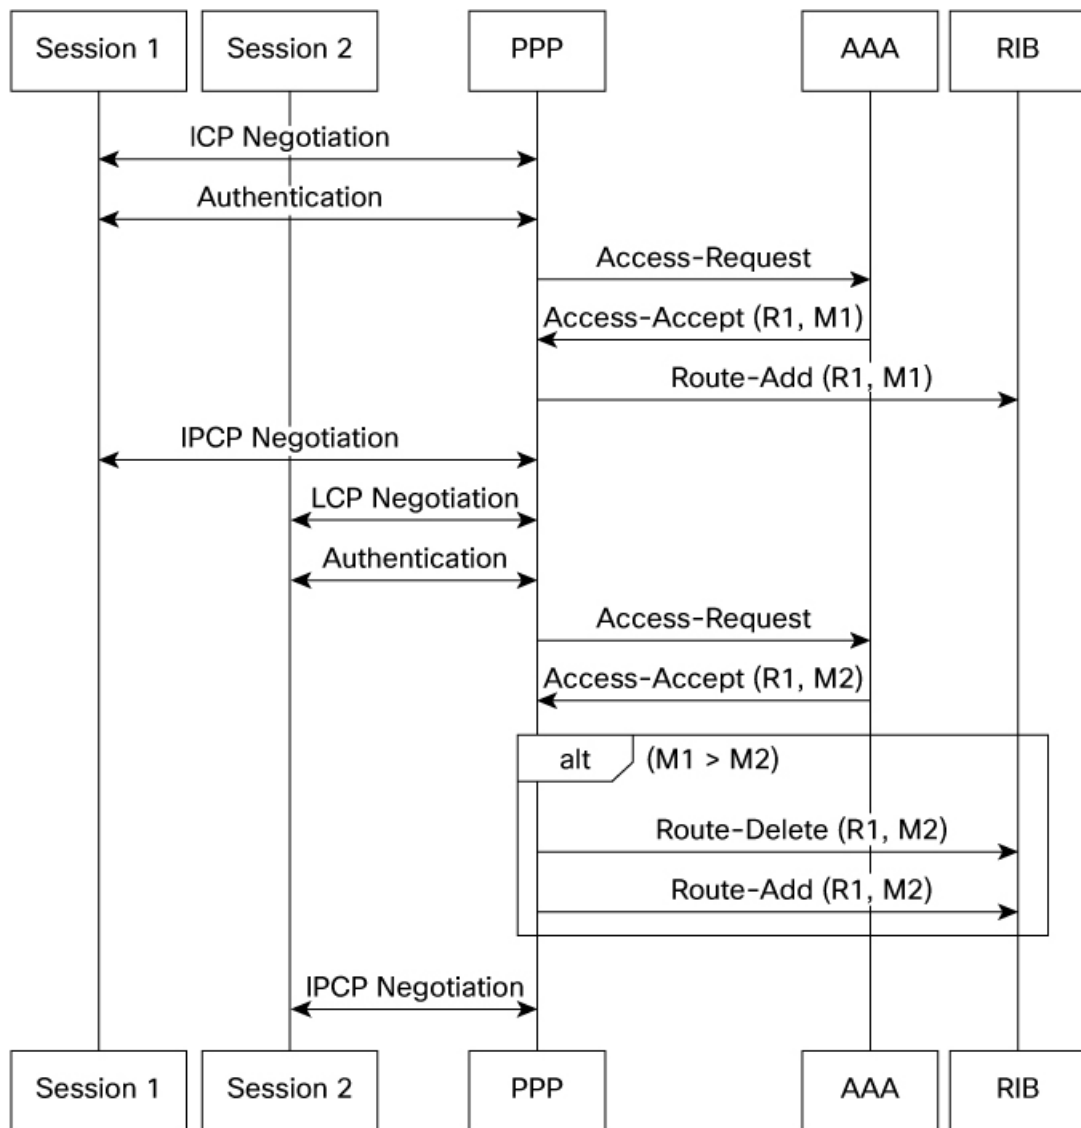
Session 1
Session 2
PPP
AAA
RIB

ICP Negotiation

Authentication

Access-Request

Access-Accept (R1, M1)

Route-Add (R1, M1)

IPCP Negotiation

LCP Negotiation

Authentication

Access-Request

Access-Accept (R1, M2)

alt (M1 > M2)

Route-Delete (R1, M2)

Route-Add (R1, M2)

IPCP Negotiation

Session 1
Session 2
PPP
AAA
RIB